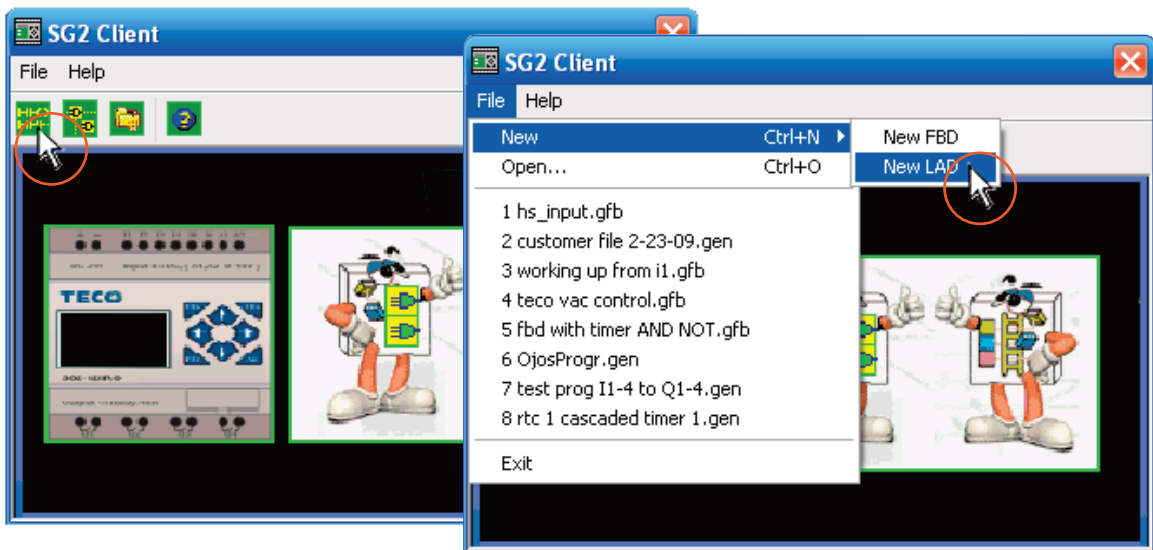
SG2 Client

File Help

TECO

SG2 Client

File Help

New Ctrl+N

Open... Ctrl+O

1 hs_input.gfb

2 customer file 2-23-09.gen

3 working up from i1.gfb

4 teco vac control.gfb

5 fbd with timer AND NOT.gfb

6 OjosProgr.gen

7 test prog I1-4 to Q1-4.gen

8 rtc 1 cascaded timer 1.gen

Exit

New FBD

New LAD